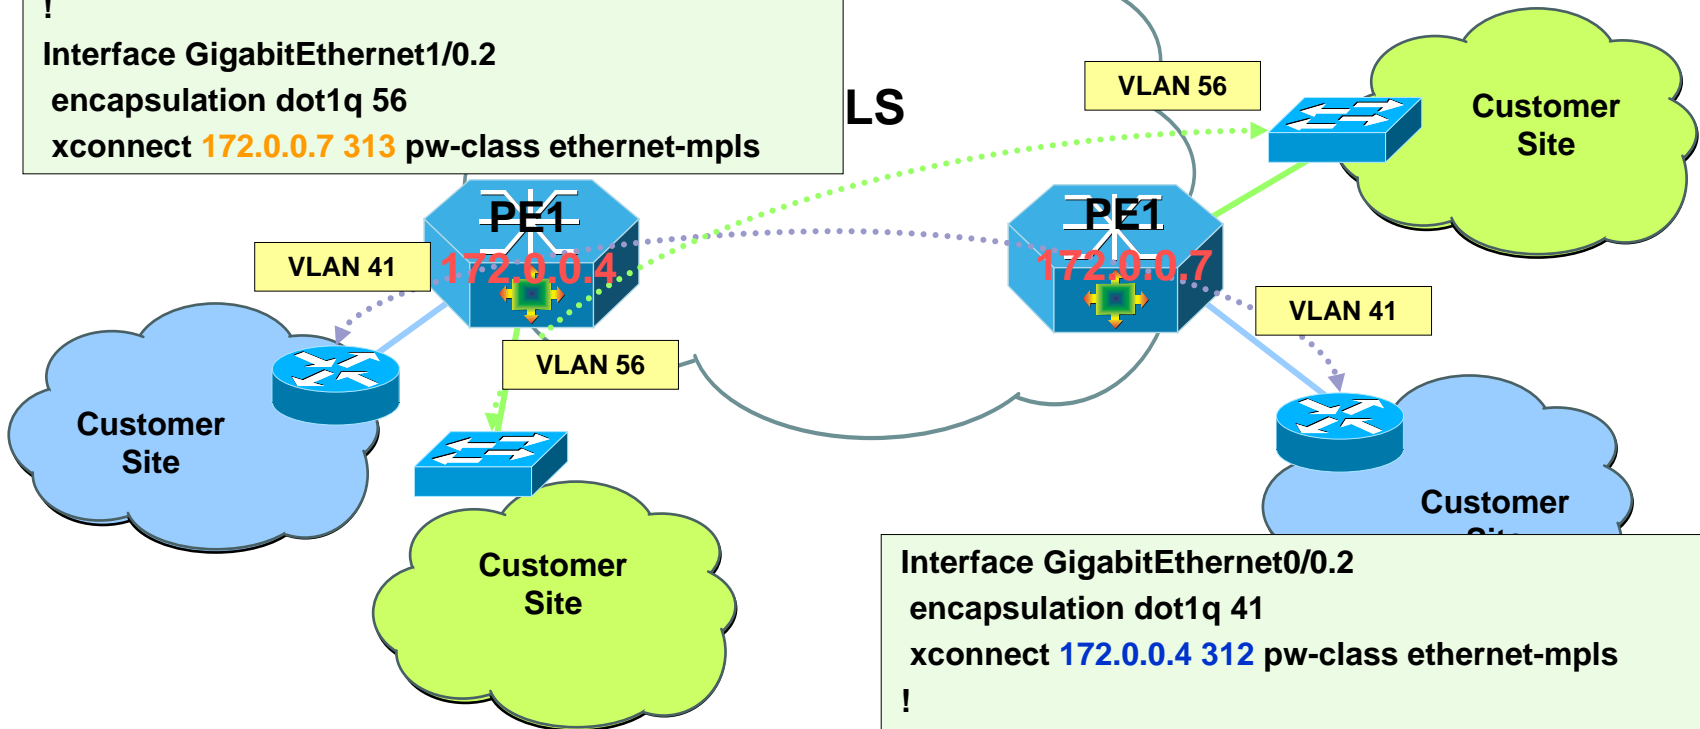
!
Interface GigabitEthernet1/0.2
encapsulation dot1q 56
xconnect 172.0.0.7 313 pw-class ethernet-mpls

LS

VLAN 56

Customer Site

PE1

172.0.0.4

VLAN 41

PE1

172.0.0.7

VLAN 41

VLAN 56

Customer Site

Customer Site

Customer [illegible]

Interface GigabitEthernet0/0.2
encapsulation dot1q 41
xconnect 172.0.0.4 312 pw-class ethernet-mpls
!